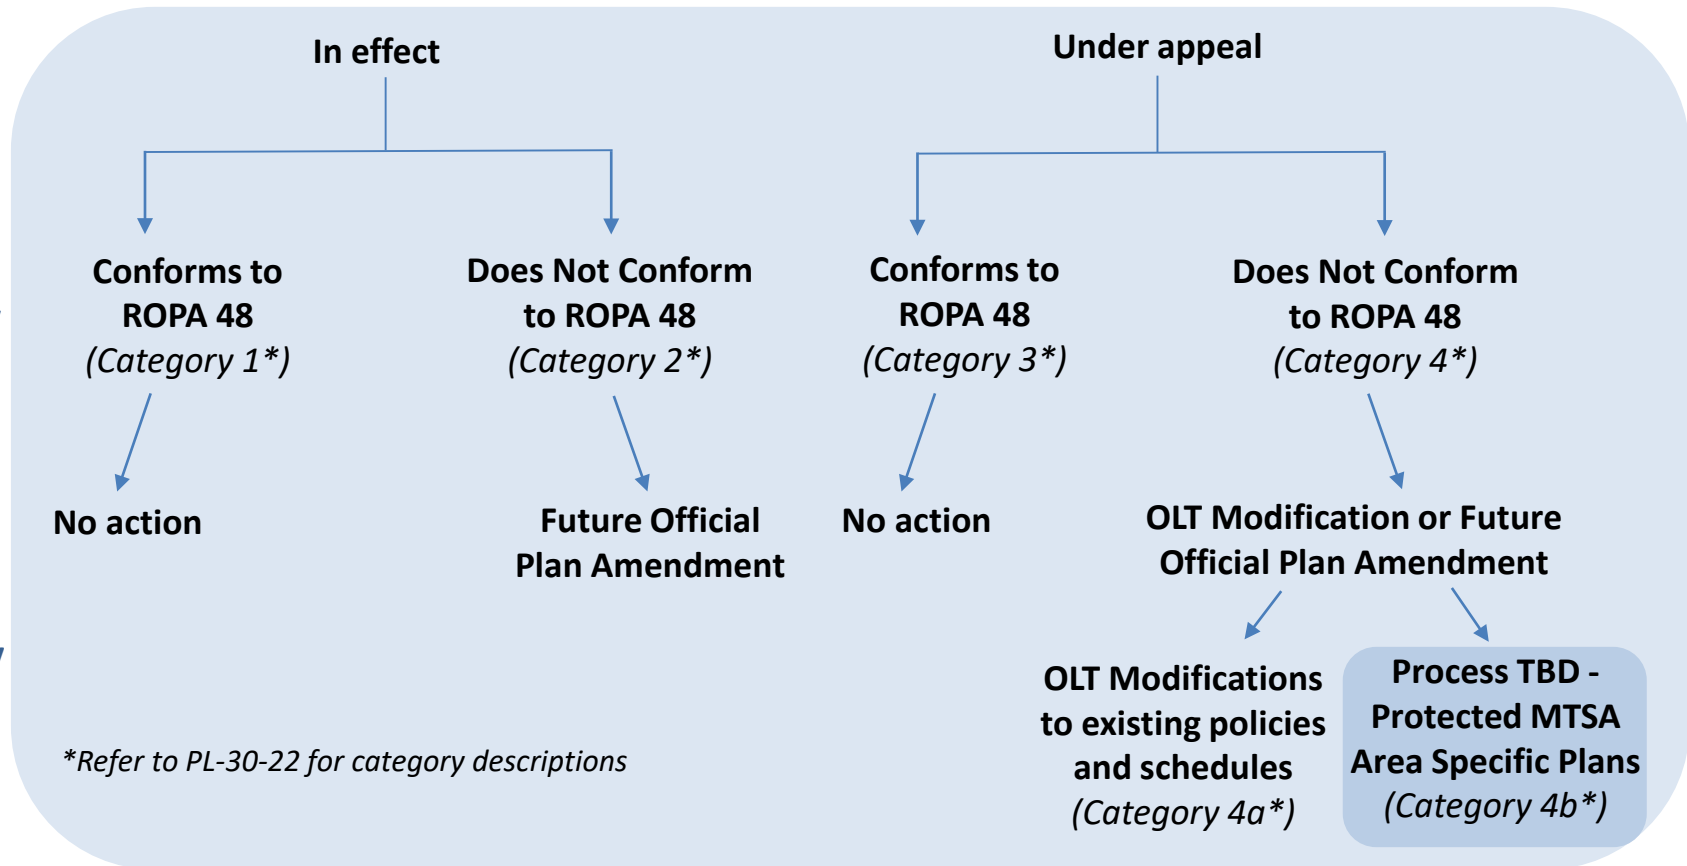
In effect

Under appeal

Conforms to ROPA 48 (Category 1*)

Does Not Conform to ROPA 48 (Category 2*)

Conforms to ROPA 48 (Category 3*)

Does Not Conform to ROPA 48 (Category 4*)

No action

Future Official Plan Amendment

No action

OLT Modification or Future Official Plan Amendment

OLT Modifications to existing policies and schedules (Category 4a*)

Process TBD - Protected MTSA Area Specific Plans (Category 4b*)

*Refer to PL-30-22 for category descriptions